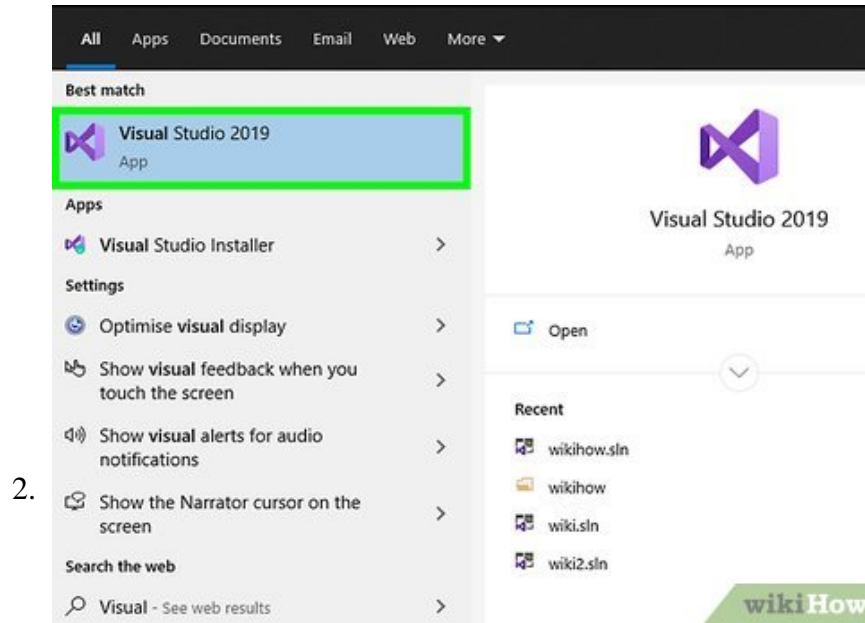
All Apps Documents Email Web More

Best match

Visual Studio 2019
App

Apps

Visual Studio Installer >

Settings

Optimise visual display >

Show visual feedback when you touch the screen >

Show visual alerts for audio notifications >

2. Show the Narrator cursor on the screen >

Search the web

Visual - See web results >

Visual Studio 2019
App

Open

Recent

wikihow.sln

wikihow

wiki.sln

wiki2.sln

wikiHow